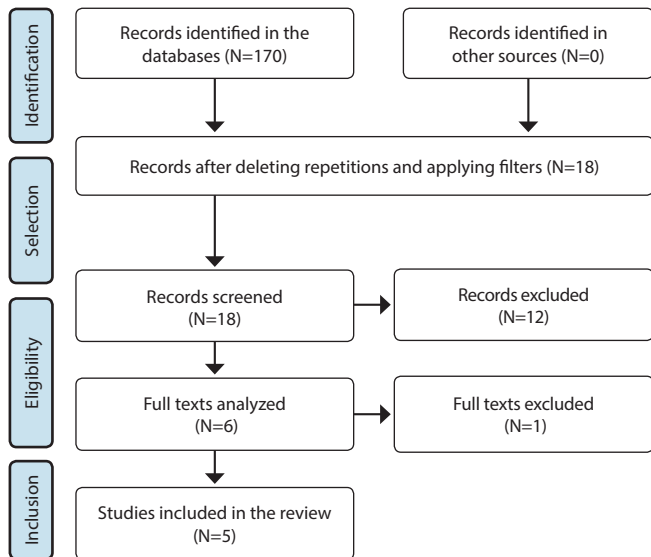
Identification

Records identified in the databases (N=170)

Records identified in other sources (N=0)

Selection

Records after deleting repetitions and applying filters (N=18)

Eligibility

Records screened (N=18)

Records excluded (N=12)

Full texts analyzed (N=6)

Full texts excluded (N=1)

Inclusion

Studies included in the review (N=5)